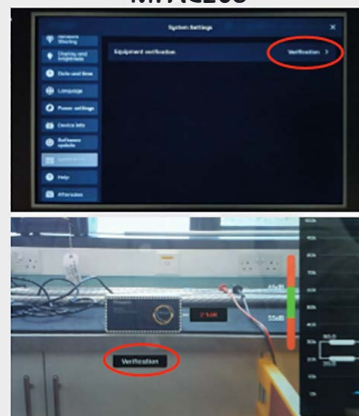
M7AC205

System Settings

Wireless Sharing
Display and brightness
Date and time
Language
Power settings
Device info
Software update
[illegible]
Help
Aftersales

Equipment verification
Verification >

Verification